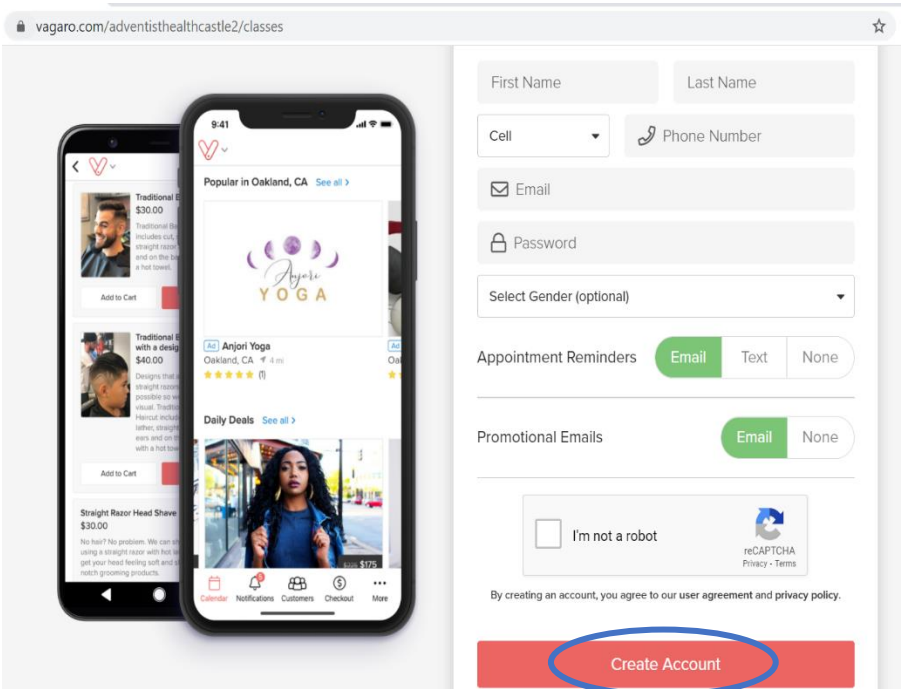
vagaro.com/adventisthealthcastle2/classes

9:41

Popular in Oakland, CA See all >

Anjori YOGA

Ad Anjori Yoga
Oakland, CA 4 mi
(1)

Daily Deals See all >

$175

Calendar Notifications Customers Checkout More

Traditional B
$30.00
Traditional Ba includes cut, straight razor and on the ba a hot towel.

Add to Cart

Traditional B with a design
$40.00
Designs that a straight razor possible so w visual. Traditio Haircut include lather, straight ears and on th with a hot tow

Add to Cart

Straight Razor Head Shave
$30.00
No hair? No problem. We can sh using a straight razor with hot la get your head feeling soft and s notch grooming products.

First Name
Last Name
Cell
Phone Number
Email
Password
Select Gender (optional)

Appointment Reminders Email Text None

Promotional Emails Email None

I'm not a robot
reCAPTCHA
Privacy - Terms

By creating an account, you agree to our user agreement and privacy policy.

Create Account